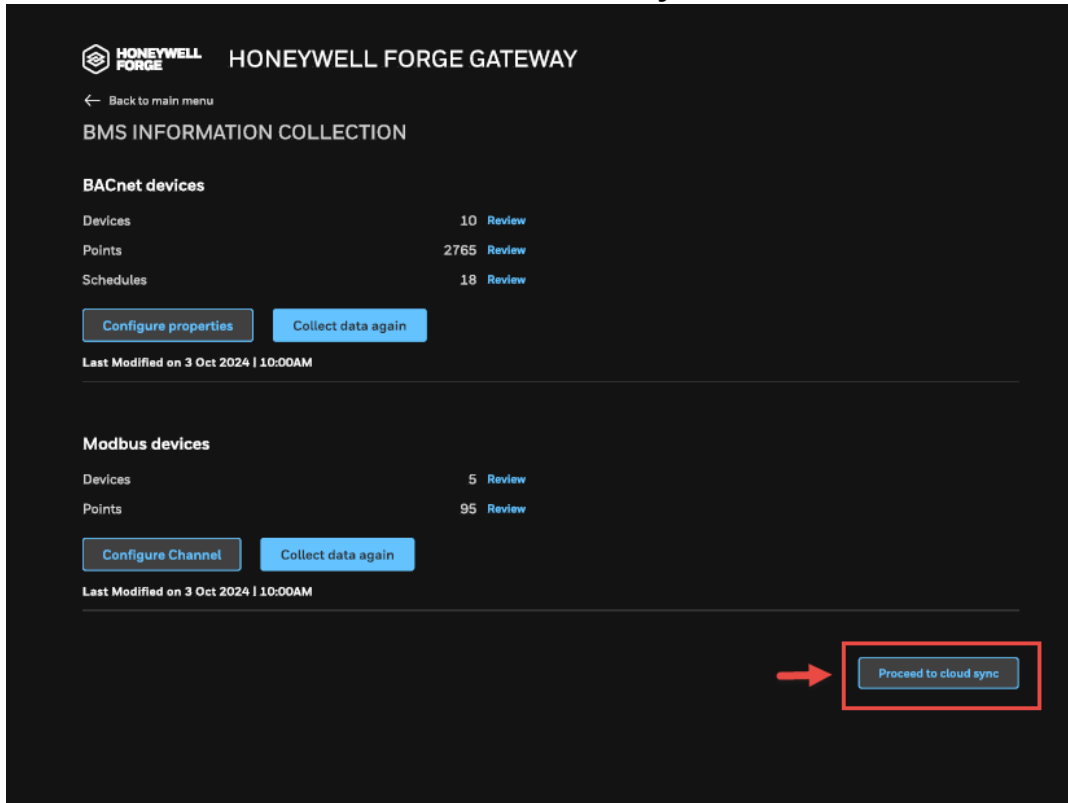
HONEYWELL FORGE HONEYWELL FORGE GATEWAY

← Back to main menu

BMS INFORMATION COLLECTION

BACnet devices

Devices 10 Review

Points 2765 Review

Schedules 18 Review

Configure properties Collect data again

Last Modified on 3 Oct 2024 | 10:00AM

Modbus devices

Devices 5 Review

Points 95 Review

Configure Channel Collect data again

Last Modified on 3 Oct 2024 | 10:00AM

Proceed to cloud sync